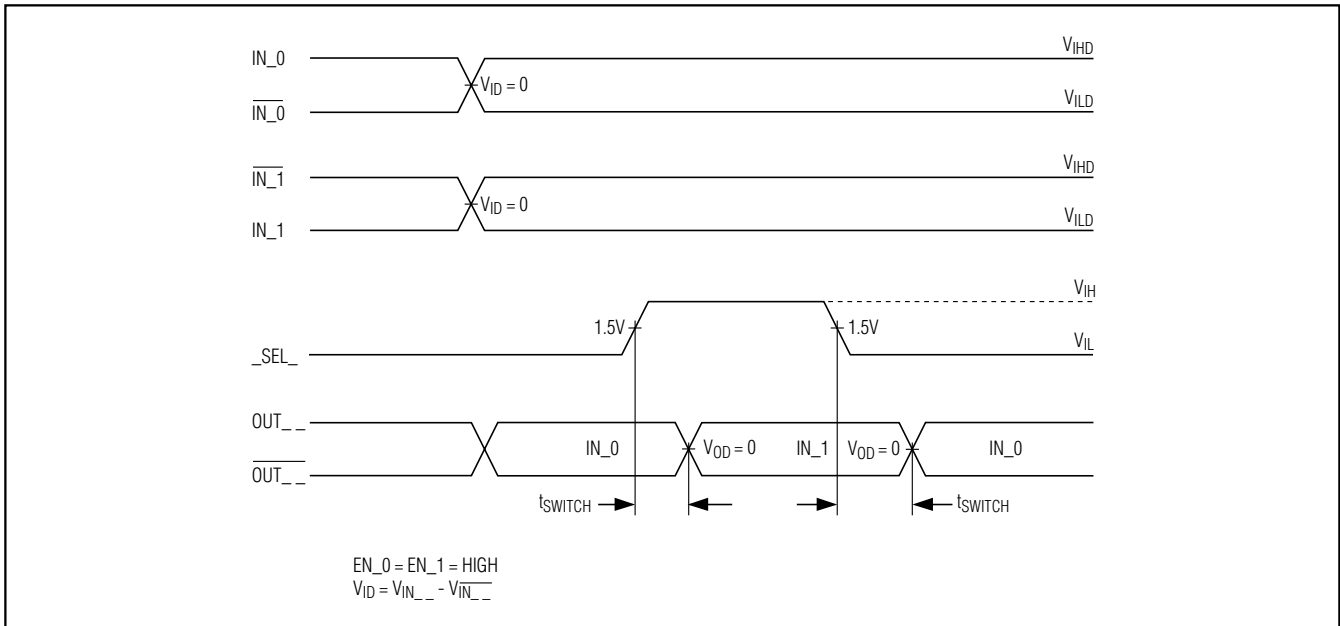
IN_0
$\overline{IN\_0}$
$V_{ID} = 0$
$V_{IHD}$
$V_{ILD}$

$\overline{IN\_1}$
IN_1
$V_{ID} = 0$
$V_{IHD}$
$V_{ILD}$

_SEL_
1.5V
1.5V
$V_{IH}$
$V_{IL}$

OUT_ _
$\overline{OUT\_\ \_}$
IN_0
$V_{OD} = 0$
IN_1
$V_{OD} = 0$
IN_0
$t_{SWITCH}$
$t_{SWITCH}$

EN_0 = EN_1 = HIGH
$V_{ID} = V_{IN\_\ \_} - V_{\overline{IN\_\ \_}}$